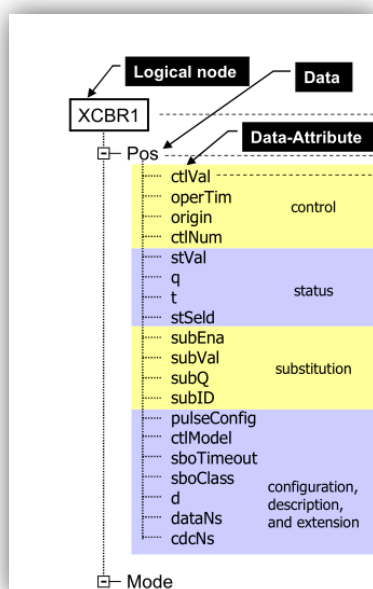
Logical node

Data

XCBR1

Data-Attribute

Pos

ctlVal
operTim
origin
ctlNum
control

stVal
q
t
stSeld
status

subEna
subVal
subQ
subID
substitution

pulseConfig
ctlModel
sboTimeout
sboClass
d
dataNs
cdcNs
configuration, description, and extension

Mode